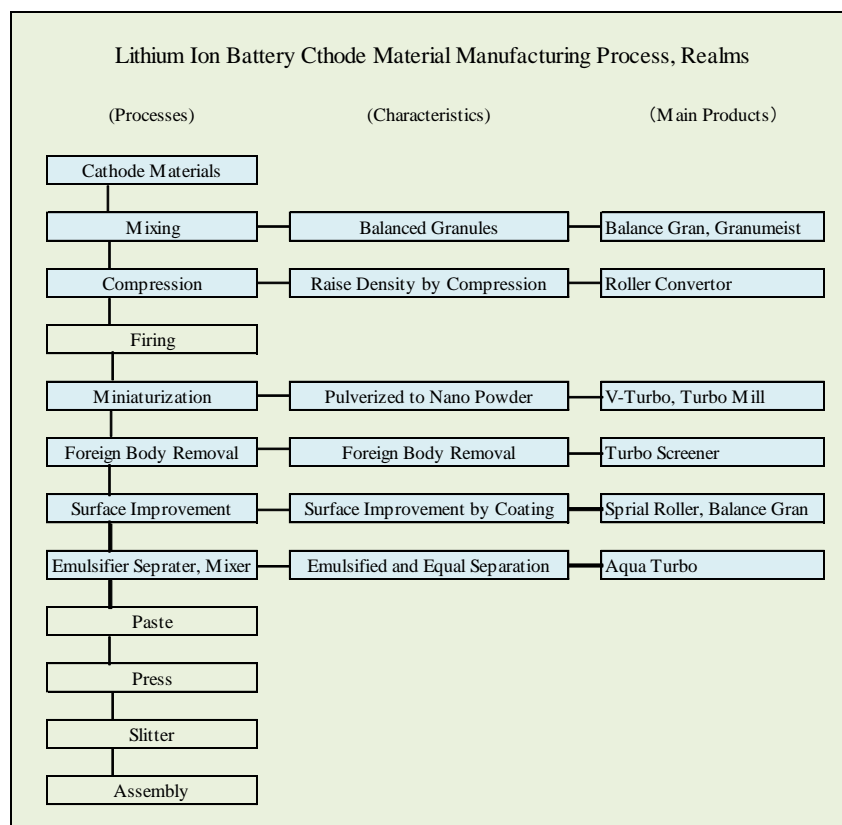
Lithium Ion Battery Cthode Material Manufacturing Process, Realms

(Processes)

(Characteristics)

(Main Products)

Cathode Materials

Mixing — Balanced Granules — Balance Gran, Granumeist

Compression — Raise Density by Compression — Roller Convertor

Firing

Miniaturization — Pulverized to Nano Powder — V-Turbo, Turbo Mill

Foreign Body Removal — Foreign Body Removal — Turbo Screener

Surface Improvement — Surface Improvement by Coating — Sprial Roller, Balance Gran

Emulsifier Seprater, Mixer — Emulsified and Equal Separation — Aqua Turbo

Paste

Press

Slitter

Assembly